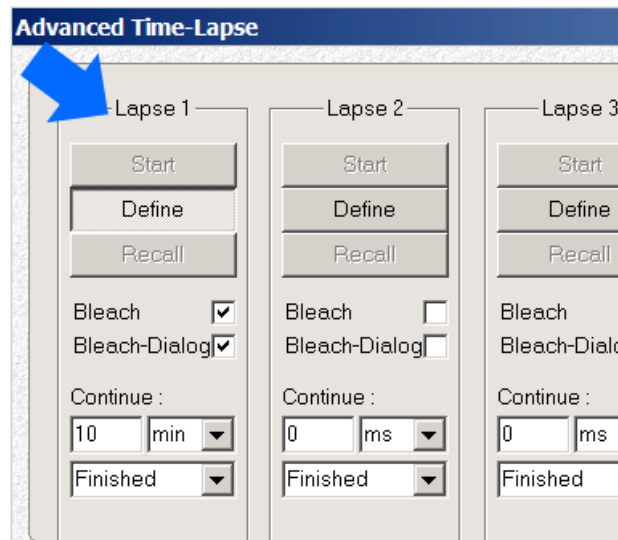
Advanced Time-Lapse

Lapse 1
Start
Define
Recall
Bleach
Bleach-Dialog
Continue :
10
min
Finished

Lapse 2
Start
Define
Recall
Bleach
Bleach-Dialog
Continue :
0
ms
Finished

Lapse 3
Start
Define
Recall
Bleach
Bleach-Dialo
Continue :
0
ms
Finished